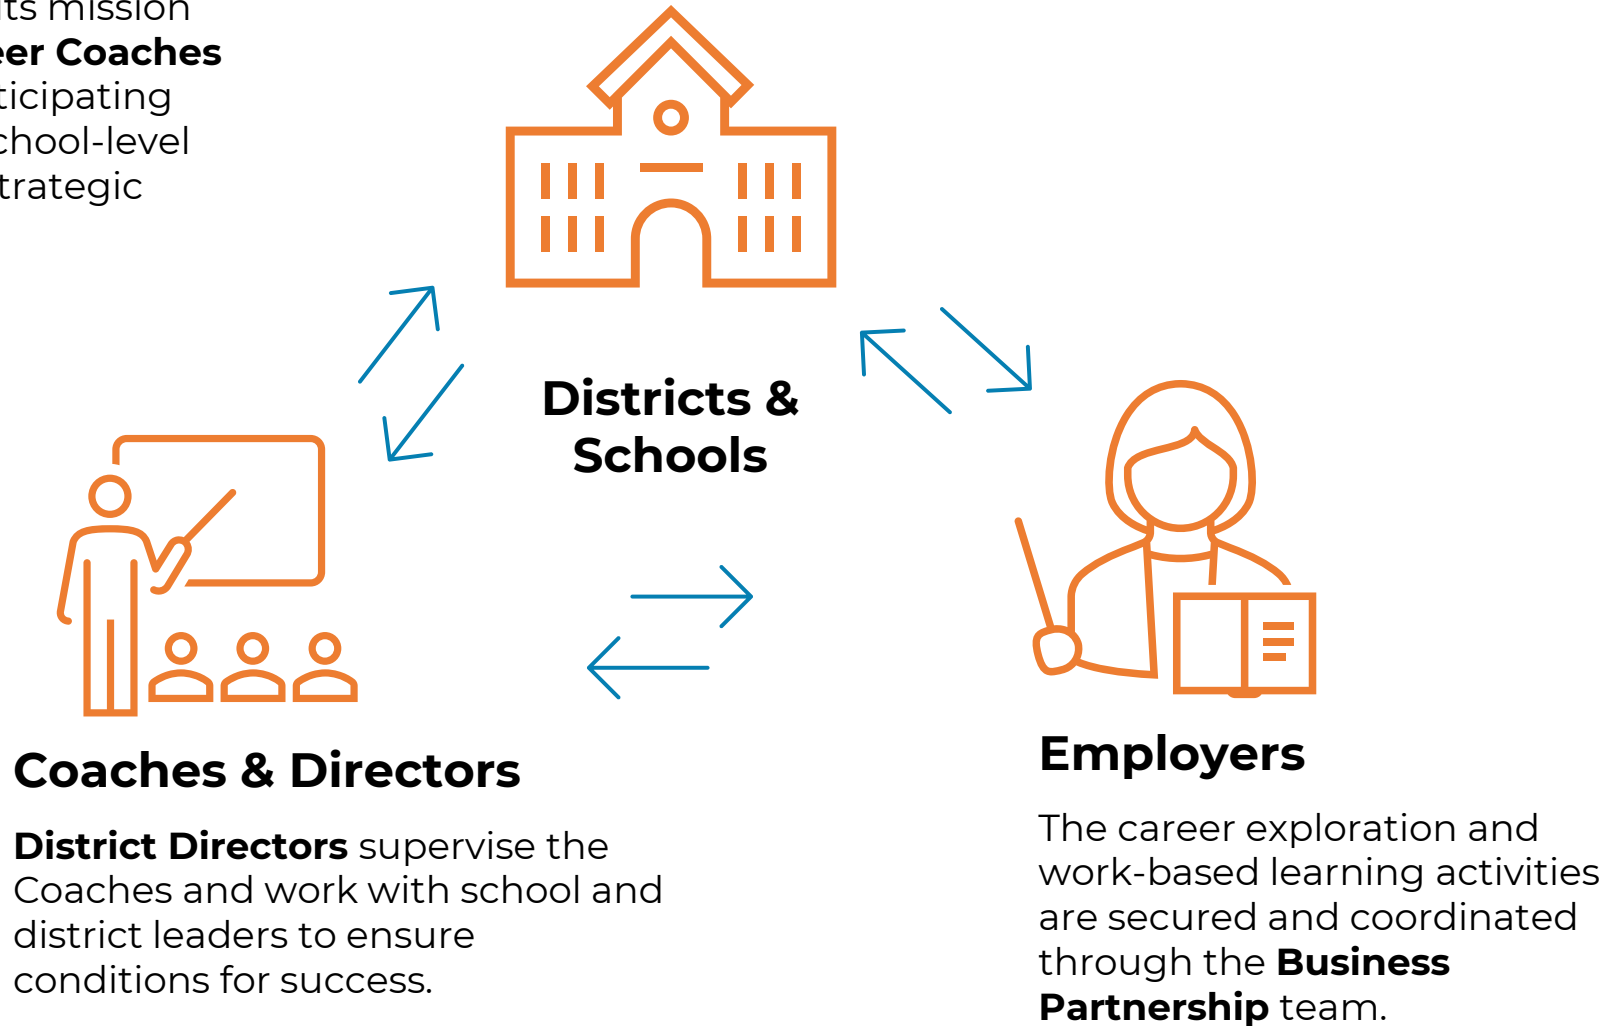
its mission
eer Coaches
ticipating
chool-level
trategic

Districts & Schools

Coaches & Directors

District Directors supervise the Coaches and work with school and district leaders to ensure conditions for success.

Employers

The career exploration and work-based learning activities are secured and coordinated through the Business Partnership team.